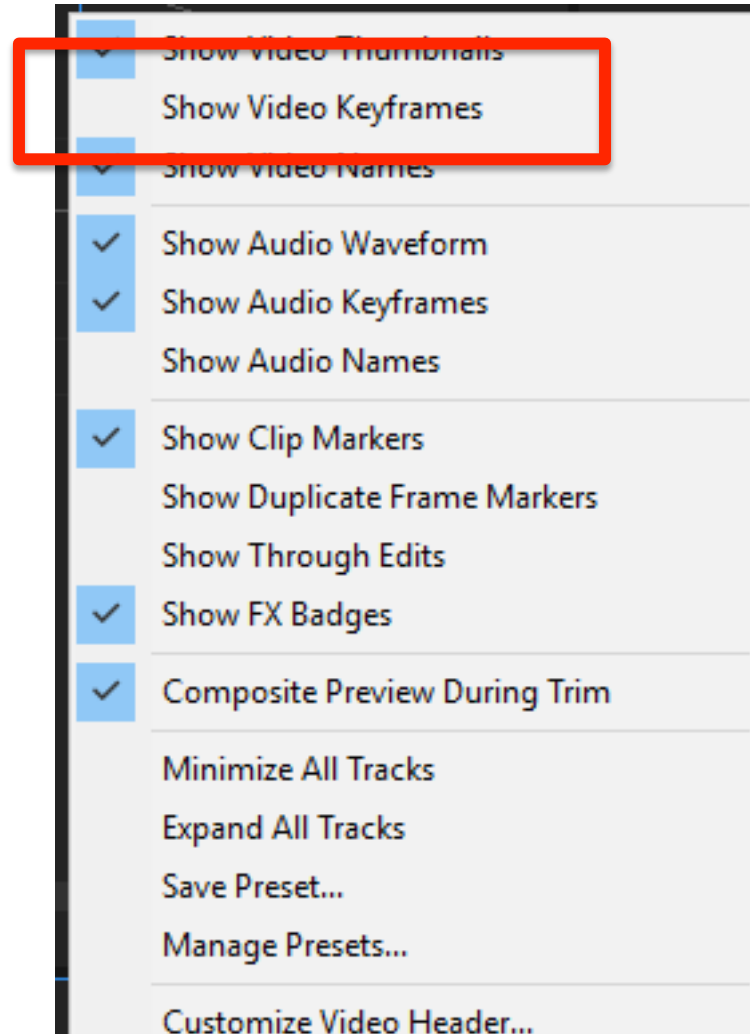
Show Video Thumbnails
Show Video Keyframes
Show Video Names

Show Audio Waveform
Show Audio Keyframes
Show Audio Names

Show Clip Markers
Show Duplicate Frame Markers
Show Through Edits
Show FX Badges

Composite Preview During Trim

Minimize All Tracks
Expand All Tracks
Save Preset...
Manage Presets...

Customize Video Header...